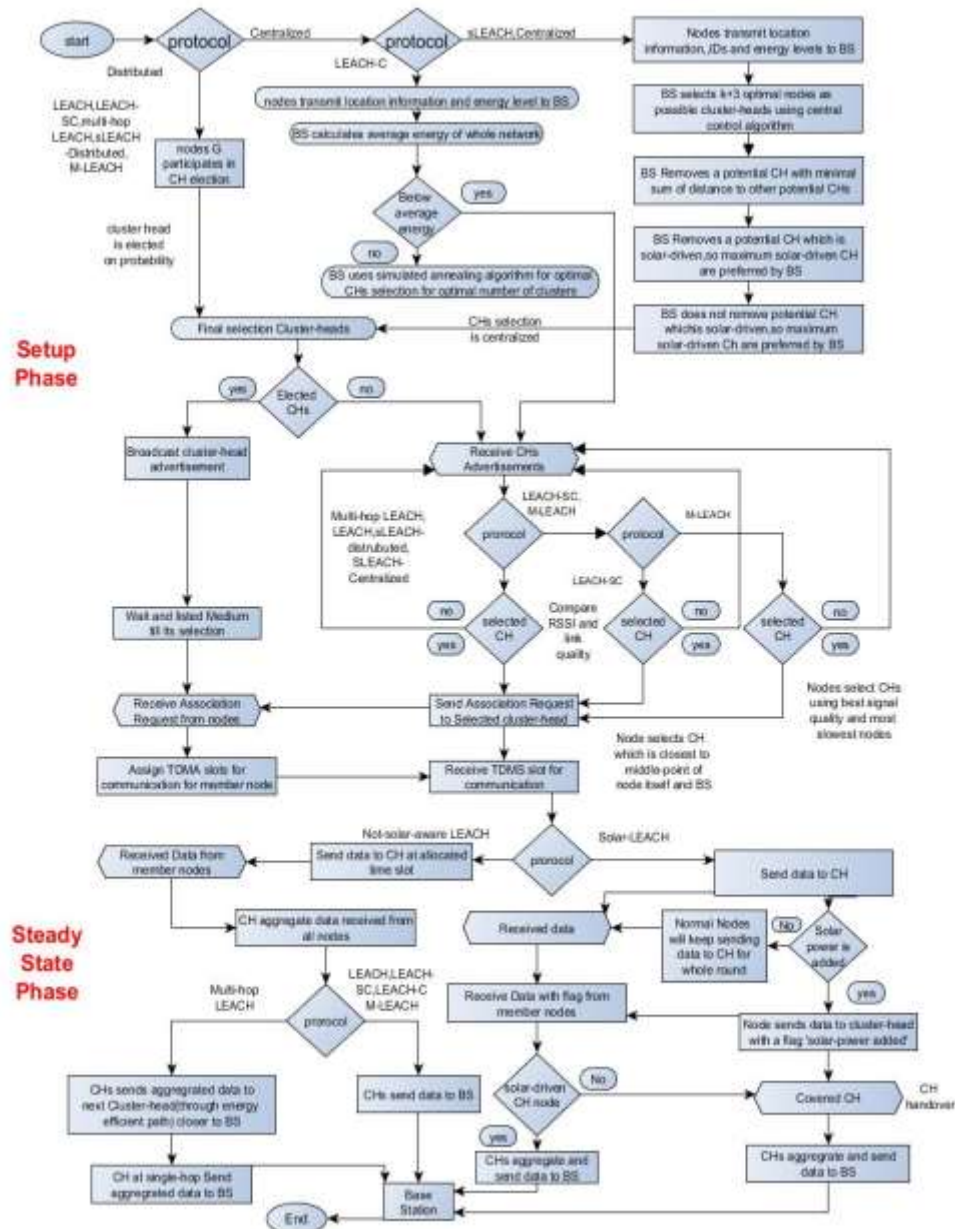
start

protocol

Centralized

protocol

sLEACH,Centralized

Nodes transmit location information, IDs and energy levels to BS

Distributed

LEACH-C

LEACH,LEACH-SC,multi-hop LEACH,sLEACH-Distributed, M-LEACH

nodes transmit location information and energy level to BS

BS selects k+3 optimal nodes as possible cluster-heads using central control algorithm

nodes G participates in CH election

BS calculates average energy of whole network

BS Removes a potential CH with minimal sum of distance to other potential CHs

Below average energy

yes

cluster head is elected on probability

no

BS uses simulated annealing algorithm for optimal CHs selection for optimal number of clusters

BS Removes a potential CH which is solar-driven,so maximum solar-driven CH are prefered by BS

BS does not remove potential CH whichis solar-driven,so maximum solar-driven Ch are prefered by BS

Final selection Cluster-heads

CHs selection is centralized

Setup Phase

yes

Elected CHs

no

Broadcast cluster-head advertisement

Receive CHs Advertisements

LEACH-SC, M-LEACH

M-LEACH

Multi-hop LEACH, LEACH,sLEACH-distrubuted, SLEACH-Centralized

protocol

protocol

LEACH-SC

no

selected CH

Compare RSSI and link quality

selected CH

no

selected CH

no

Wait and listed Medium till its selection

yes

yes

yes

Receive Association Request from nodes

Send Association Request to Selected cluster-head

Nodes select CHs using best signal quality and most slowest nodes

Node selects CH which is closest to middle-point of node itself and BS

Assign TDMA slots for communication for member node

Receive TDMS slot for communication

Not-solar-aware LEACH

Solar-LEACH

Received Data from member nodes

Send data to CH at allocated time slot

protocol

Send data to CH

CH aggregate data received from all nodes

Received data

Normal Nodes will keep sending data to CH for whole round

No

Solar power is added

Steady State Phase

Multi-hop LEACH

LEACH,LEACH-SC,LEACH-C M-LEACH

protocol

Receive Data with flag from member nodes

yes

Node sends data to cluster-head with a flag 'solar-power added'

CHs sends aggregated data to next Cluster-head(through energy efficient path) closer to BS

CHs send data to BS

solar-driven CH node

No

Covered CH

CH handover

yes

CHs aggregate and send data to BS

CHs aggregate and send data to BS

CH at single-hop Send aggregated data to BS

Base Station

End